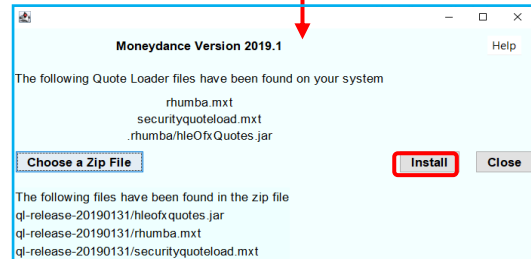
Moneydance Version 2019.1

Help

The following Quote Loader files have been found on your system

rhumba.mxt
securityquoteload.mxt
.rhumba/hleOfxQuotes.jar

Choose a Zip File

Install

Close

The following files have been found in the zip file
ql-release-20190131/hleofxquotes.jar
ql-release-20190131/rhumba.mxt
ql-release-20190131/securityquoteload.mxt